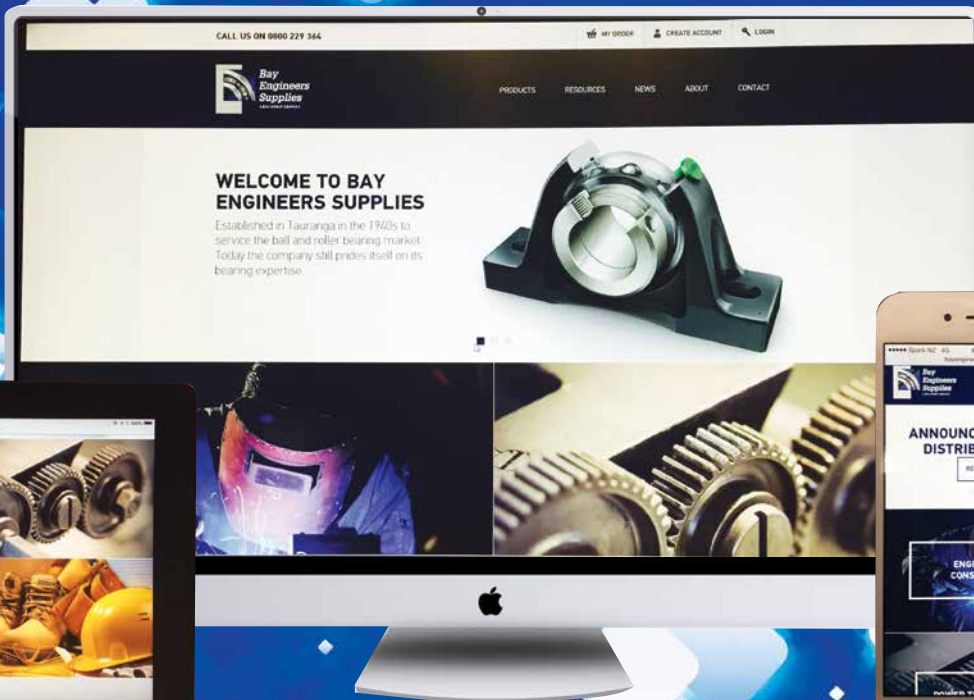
CALL US ON 0800 229 364

MY ORDER CREATE ACCOUNT LOGIN

Bay Engineers Supplies

PRODUCTS RESOURCES NEWS ABOUT CONTACT

WELCOME TO BAY ENGINEERS SUPPLIES

Established in Tauranga in the 1940s to service the ball and roller bearing market. Today the company still prides itself on its bearing expertise.

Spark NZ 4G

Bay Engineers Supplies

ANNOUNC DISTRIB

ENG CONS